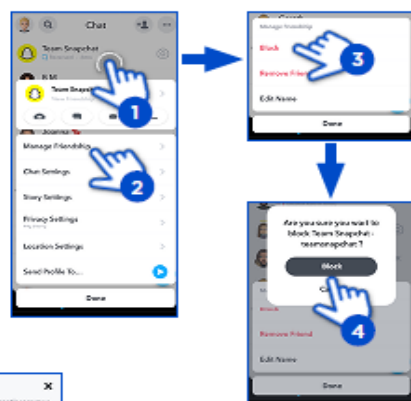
Chat

Team Snapchat

Team Snapchat

Manage Friendship

Chat Settings

Story Settings

Privacy Settings

Location Settings

Send Profile To...

Done

1

2

Manage Friendship

Block

Remove Friend

Edit Name

Done

3

Are you sure you want to block Team Snapchat - teamsnapchat ?

Block

Block

Remove Friend

Edit Name

Done

4

×